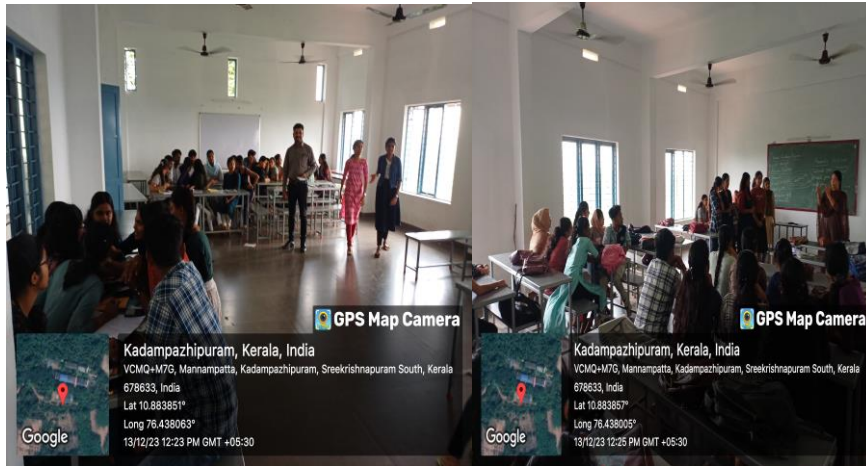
GPS Map Camera

Kadampazhipuram, Kerala, India
VCMQ+M7G, Mannampatta, Kadampazhipuram, Sreekrishnapuram South, Kerala 678633, India
Lat 10.883851°
Long 76.438063°
13/12/23 12:23 PM GMT +05:30

Google

GPS Map Camera

Kadampazhipuram, Kerala, India
VCMQ+M7G, Mannampatta, Kadampazhipuram, Sreekrishnapuram South, Kerala 678633, India
Lat 10.883857°
Long 76.438005°
13/12/23 12:25 PM GMT +05:30

Google